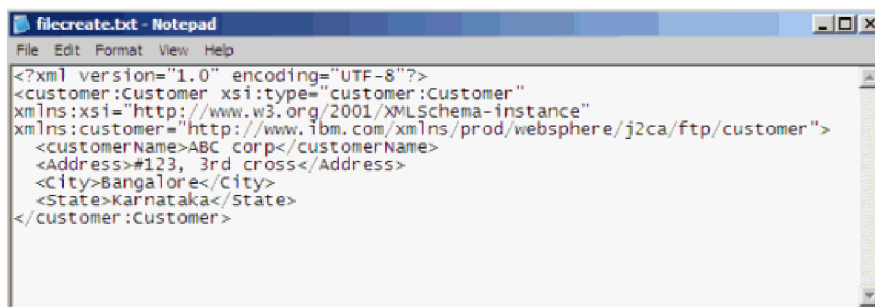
filecreate.txt - Notepad

File Edit Format View Help

<?xml version="1.0" encoding="UTF-8"?>
<customer:Customer xsi:type="customer:Customer"
xmlns:xsi="http://www.w3.org/2001/XMLSchema-instance"
xmlns:customer="http://www.ibm.com/xmlns/prod/websphere/j2ca/ftp/customer">
<customerName>ABC corp</customerName>
<Address>#123, 3rd cross</Address>
<City>Bangalore</City>
<State>Karnataka</State>
</customer:Customer>